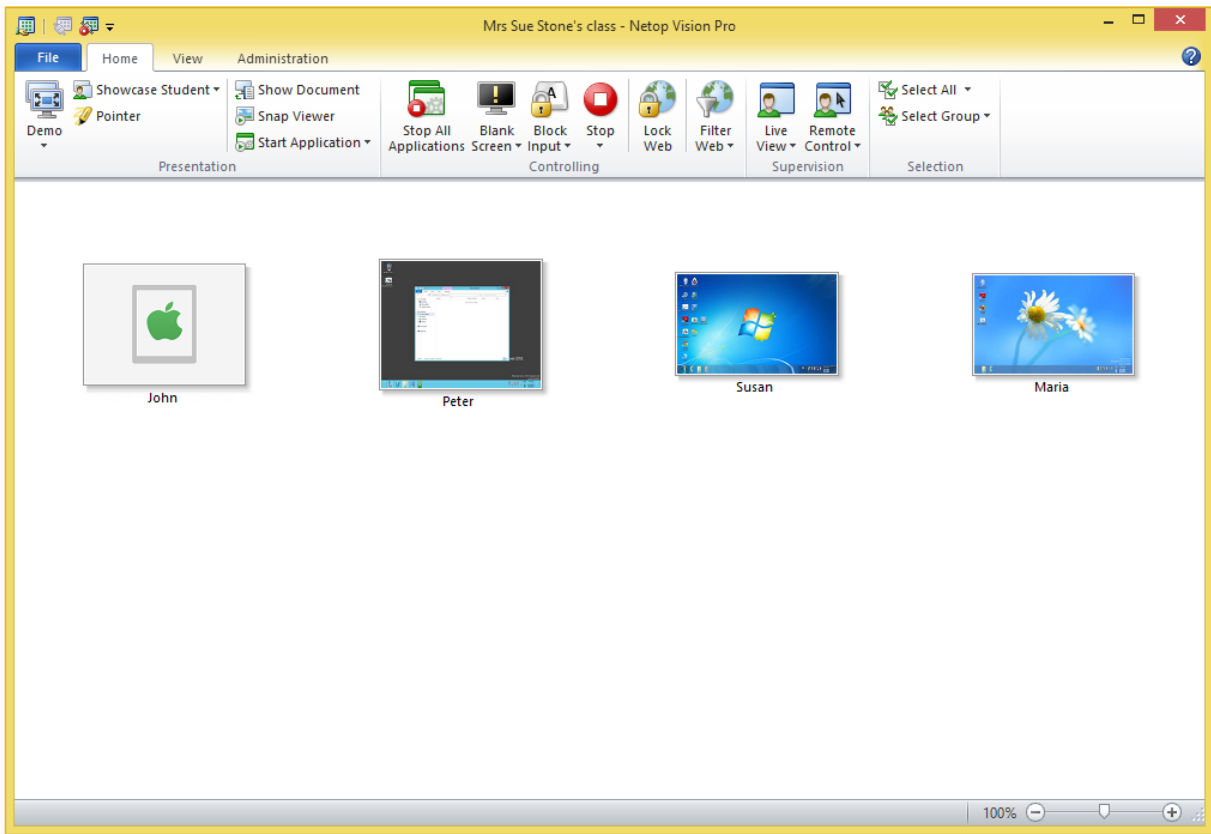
Mrs Sue Stone's class - Netop Vision Pro

File Home View Administration

Demo
Showcase Student
Pointer
Show Document
Snap Viewer
Start Application
Presentation

Stop All Applications
Blank Screen
Block Input
Stop
Lock Web
Filter Web
Controlling

Live View
Remote Control
Supervision

Select All
Select Group
Selection

John

Peter

Susan

Maria

100%